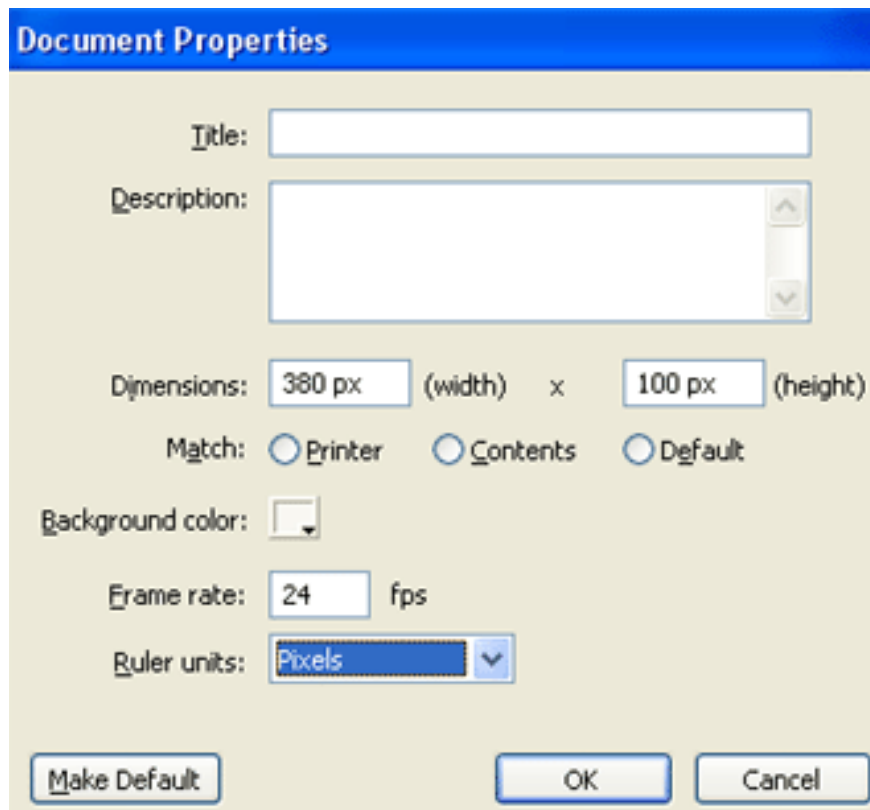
Document Properties

Title:

Description:

Dimensions: 380 px (width) x 100 px (height)

Match: Printer Contents Default

Background color:

Frame rate: 24 fps

Ruler units: Pixels

Make Default OK Cancel